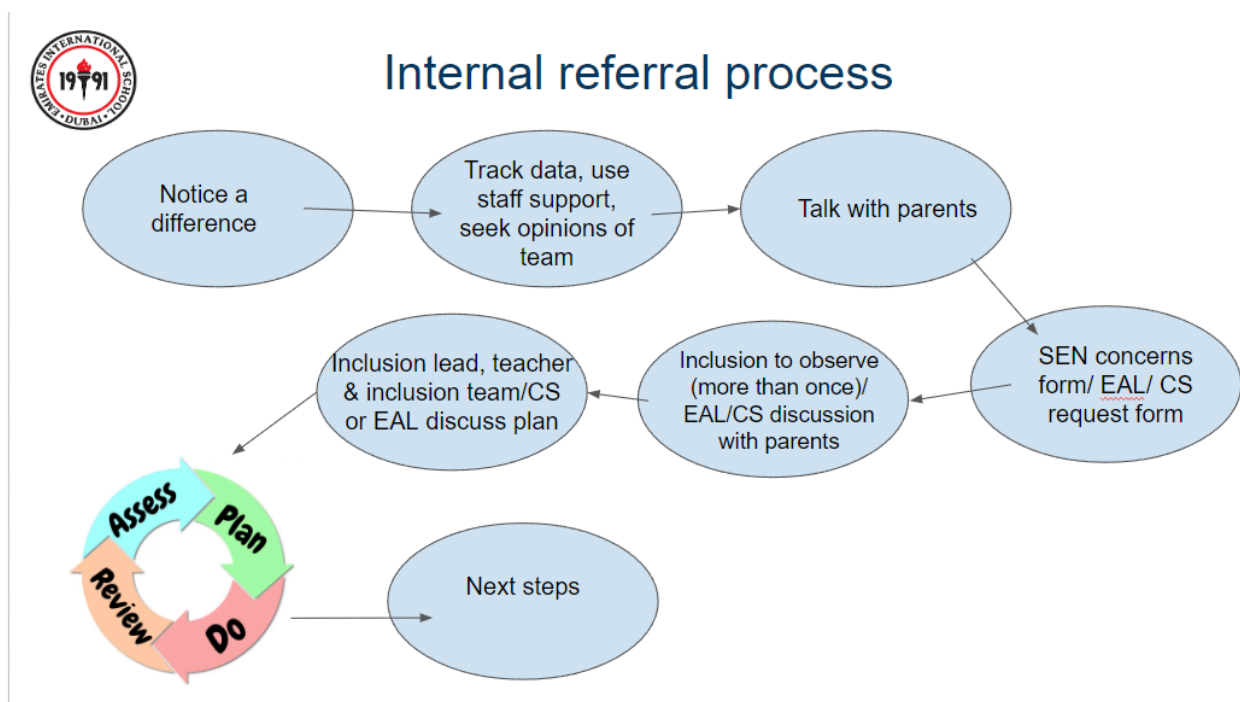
EMIRATES INTERNATIONAL SCHOOL
1991
DUBAI

Internal referral process

Notice a difference

Track data, use staff support, seek opinions of team

Talk with parents

SEN concerns form/ EAL/ CS request form

Inclusion to observe (more than once)/ EAL/CS discussion with parents

Inclusion lead, teacher & inclusion team/CS or EAL discuss plan

Assess
Plan
Do
Review

Next steps